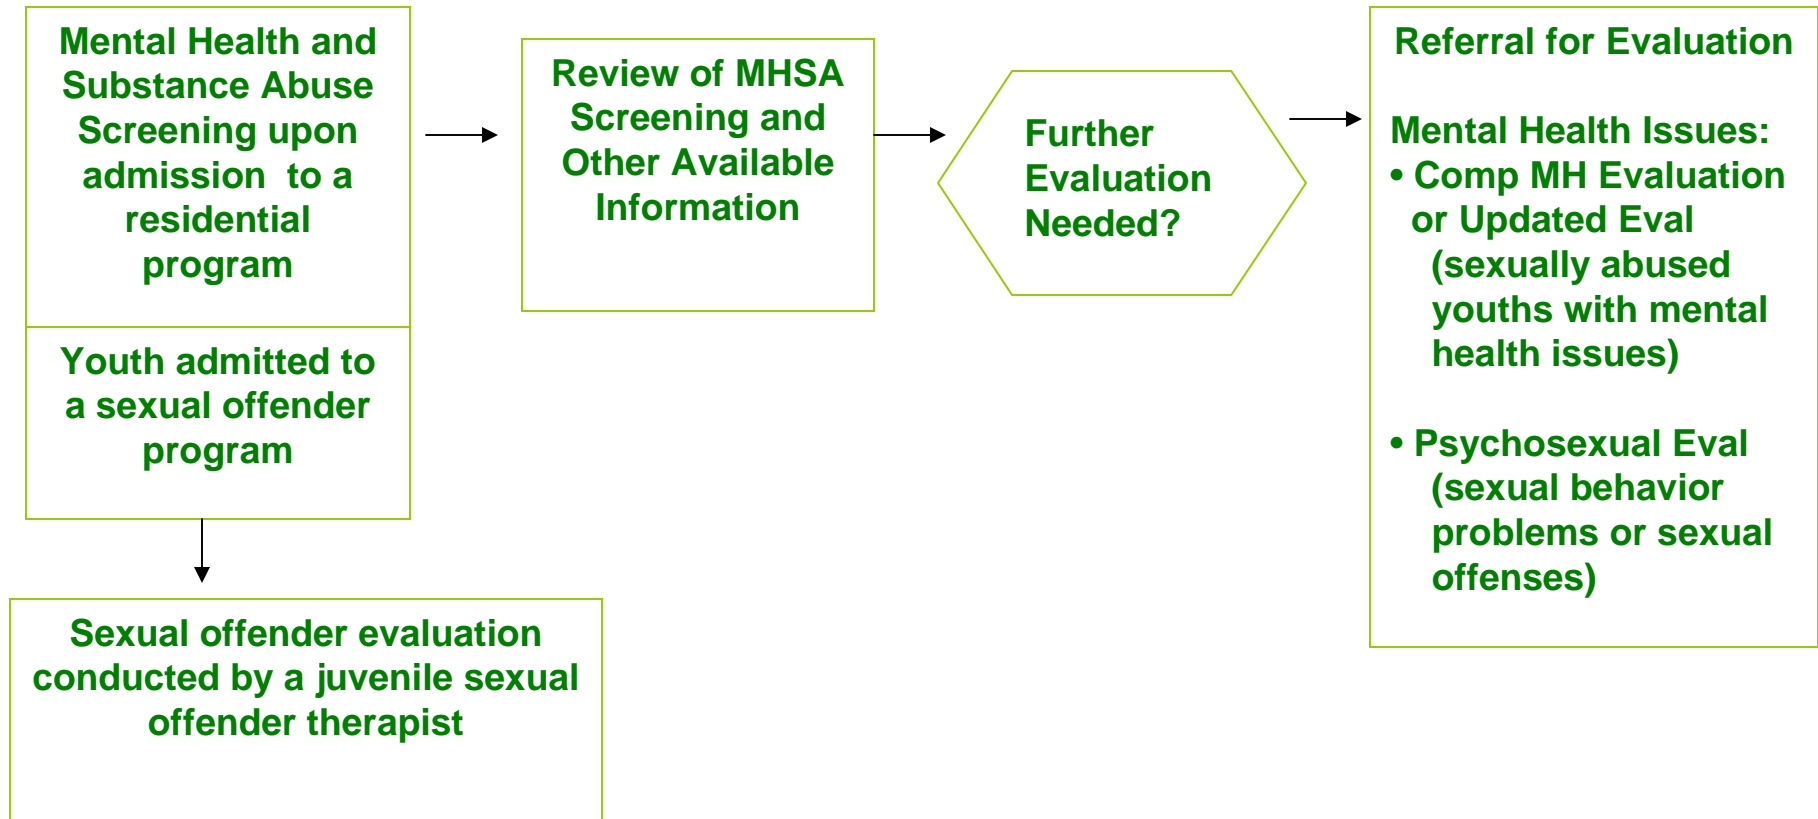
Mental Health and Substance Abuse Screening upon admission to a residential program

Youth admitted to a sexual offender program

Review of MHSA Screening and Other Available Information

Further Evaluation Needed?

Referral for Evaluation

Mental Health Issues:
• Comp MH Evaluation or Updated Eval (sexually abused youths with mental health issues)

• Psychosexual Eval (sexual behavior problems or sexual offenses)

Sexual offender evaluation conducted by a juvenile sexual offender therapist